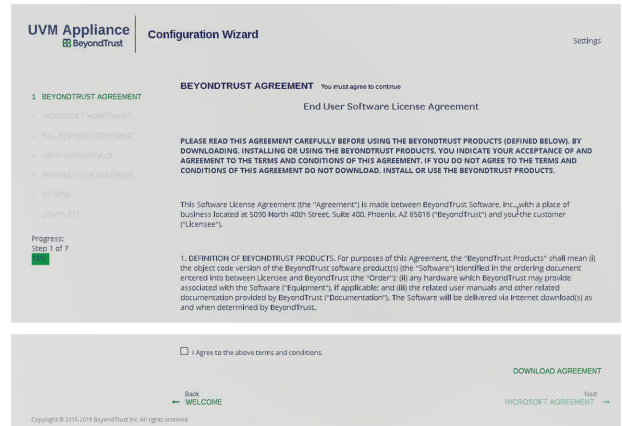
UVM Appliance
BeyondTrust

Configuration Wizard

Settings

1 BEYONDTRUST AGREEMENT
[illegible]
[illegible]
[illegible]
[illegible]
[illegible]
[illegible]

Progress:
Step 1 of 7
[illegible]

BEYONDTRUST AGREEMENT You must agree to continue

End User Software License Agreement

PLEASE READ THIS AGREEMENT CAREFULLY BEFORE USING THE BEYONDTRUST PRODUCTS (DEFINED BELOW). BY DOWNLOADING, INSTALLING OR USING THE BEYONDTRUST PRODUCTS, YOU INDICATE YOUR ACCEPTANCE OF AND AGREEMENT TO THE TERMS AND CONDITIONS OF THIS AGREEMENT. IF YOU DO NOT AGREE TO THE TERMS AND CONDITIONS OF THIS AGREEMENT DO NOT DOWNLOAD, INSTALL OR USE THE BEYONDTRUST PRODUCTS.

This Software License Agreement (the "Agreement") is made between BeyondTrust Software, Inc., with a place of business located at 5090 North 40th Street, Suite 400, Phoenix, AZ 85018 ("BeyondTrust") and you the customer ("Licensee").

1. DEFINITION OF BEYONDTRUST PRODUCTS. For purposes of this Agreement, the "BeyondTrust Products" shall mean (i) the object code version of the BeyondTrust software product(s) (the "Software") identified in the ordering document entered into between Licensee and BeyondTrust (the "Order"); (ii) any hardware which BeyondTrust may provide associated with the Software ("Equipment"), if applicable; and (iii) the related user manuals and other related documentation provided by BeyondTrust ("Documentation"). The Software will be delivered via Internet download(s) as and when determined by BeyondTrust.

I Agree to the above terms and conditions.

DOWNLOAD AGREEMENT

Back
← WELCOME

Next
MICROSOFT AGREEMENT →

Copyright © 2015-2019 BeyondTrust Inc. All rights reserved.